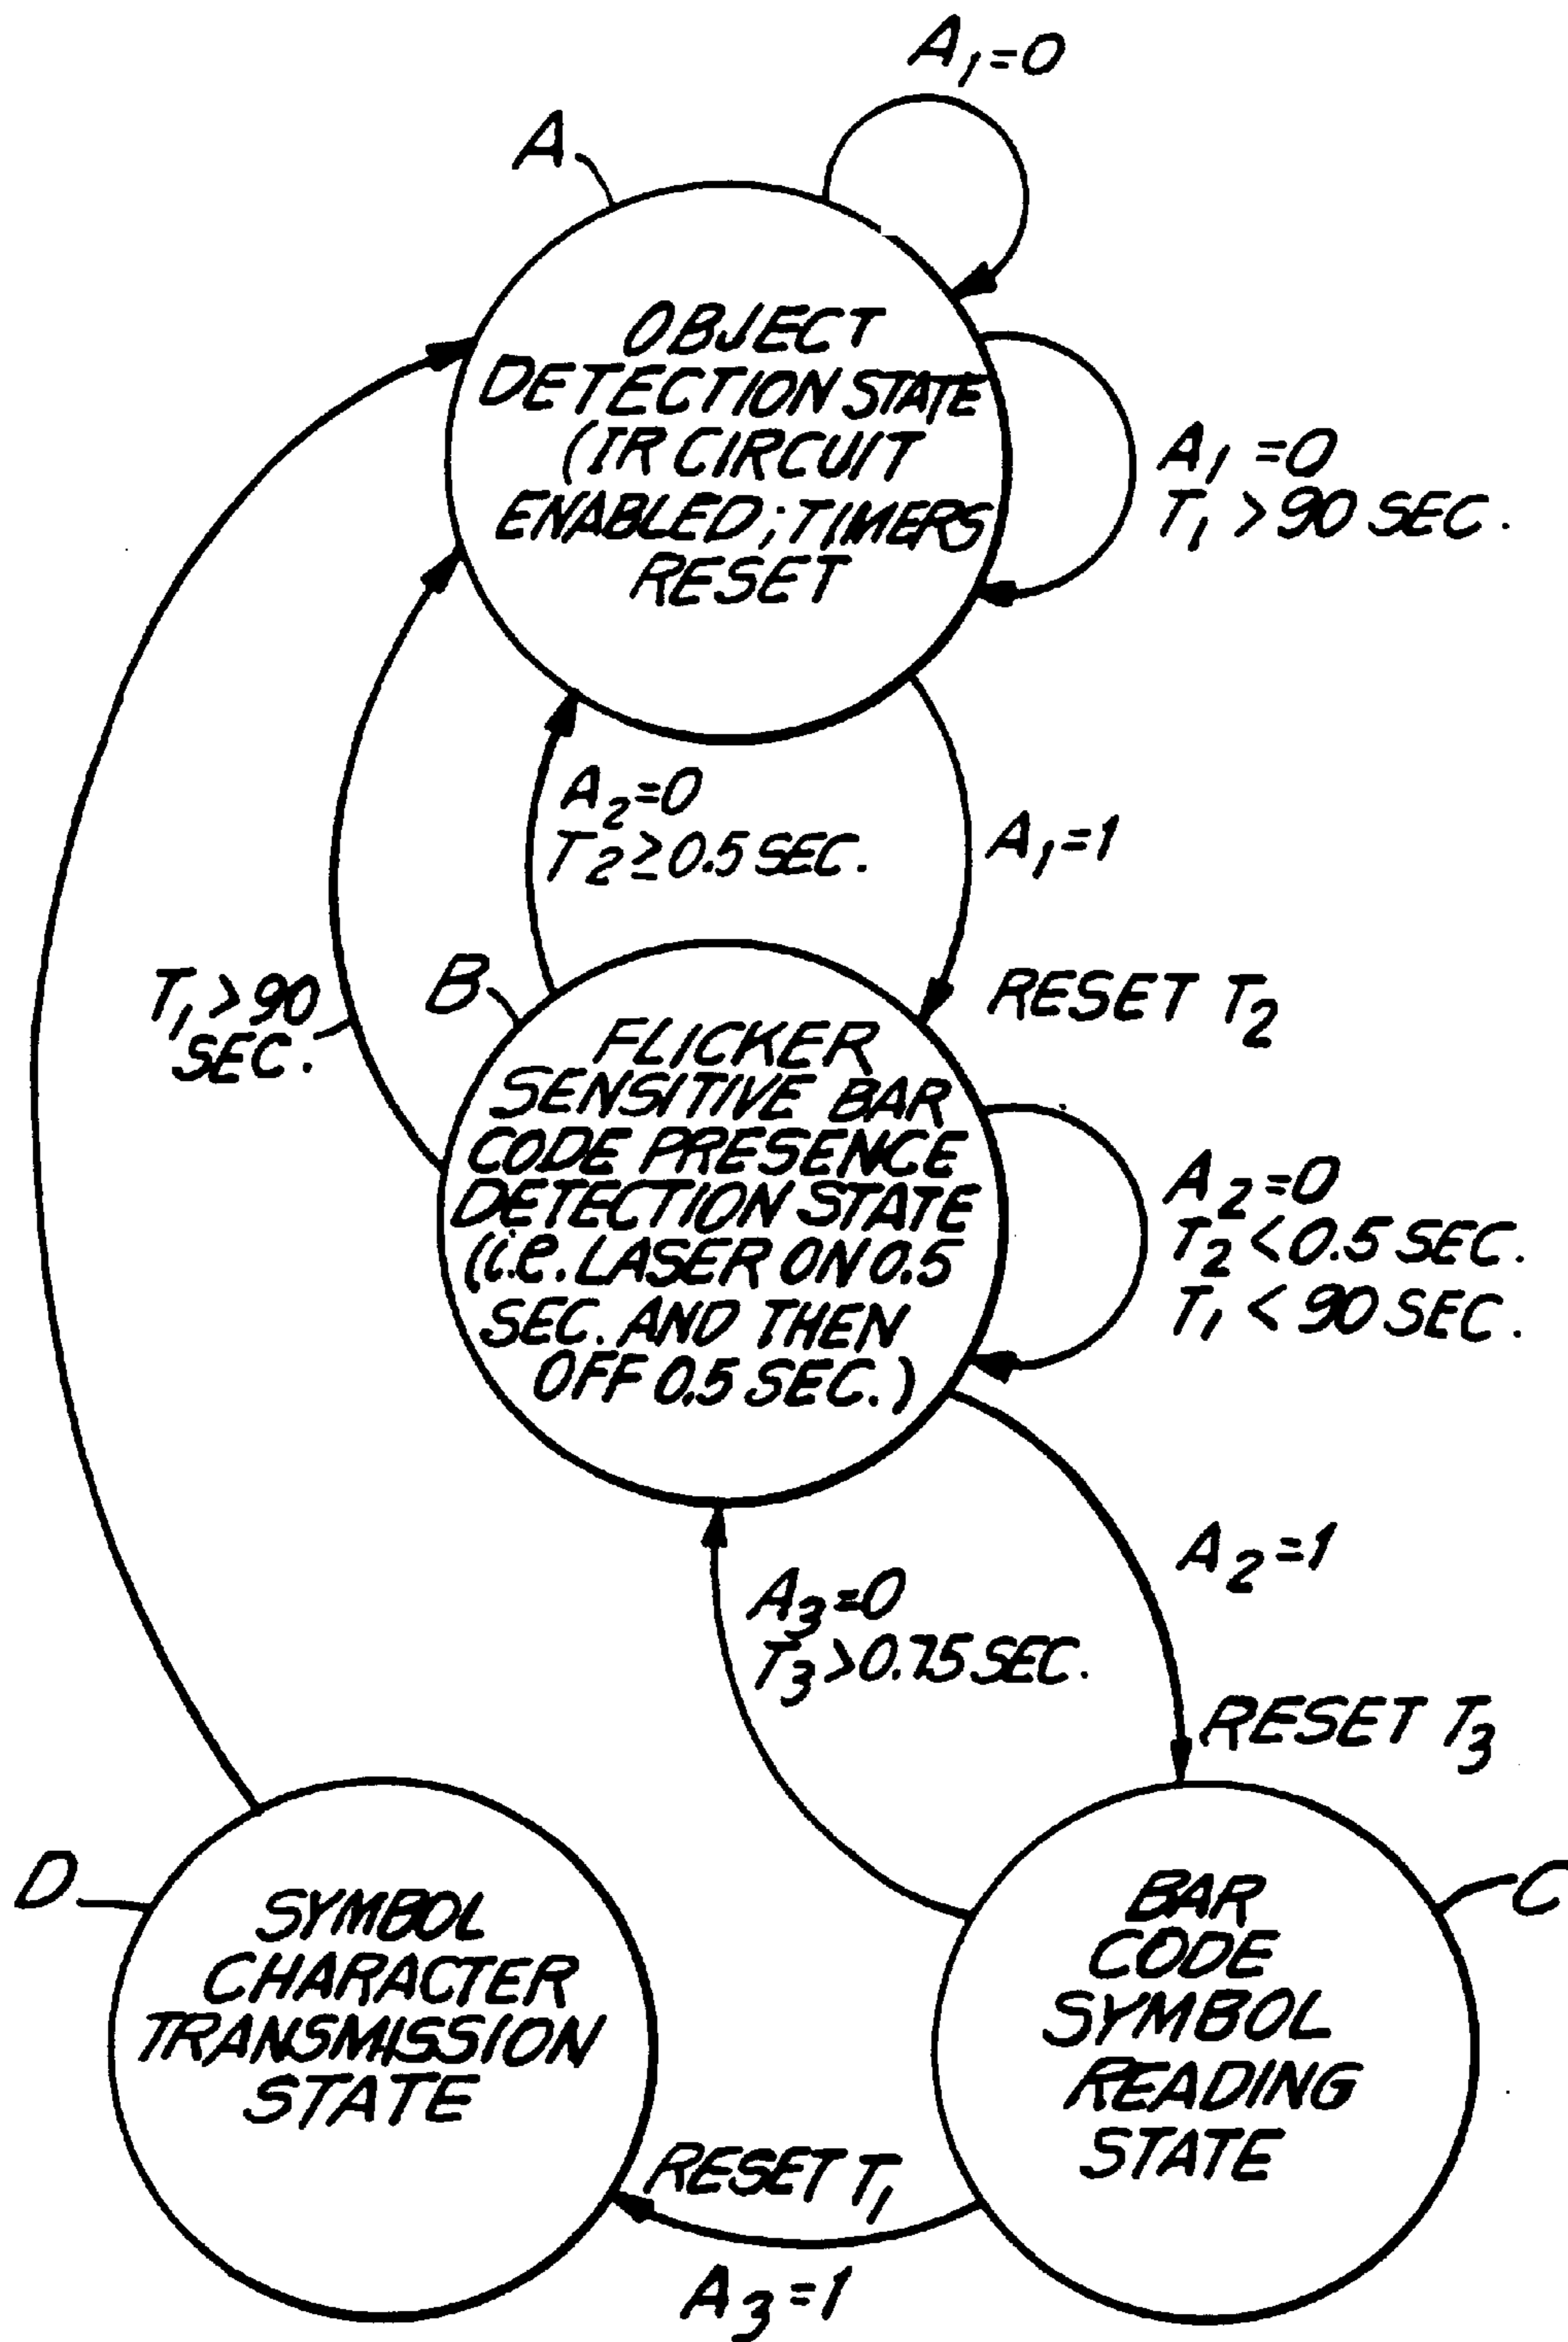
$A_1=0$

A

OBJECT DETECTION STATE (IR CIRCUIT ENABLED; TIMERS RESET

$A_1=0$
$T_1>90$ SEC.

$A_2=0$
$T_2\geq0.5$ SEC.

$A_1=1$

$T_1>90$ SEC.

B

RESET $T_2$

FLICKER SENSITIVE BAR CODE PRESENCE DETECTION STATE (i.e. LASER ON 0.5 SEC. AND THEN OFF 0.5 SEC.)

$A_2=0$
$T_2<0.5$ SEC.
$T_1<90$ SEC.

$A_2=1$

$A_3=0$
$T_3>0.75$ SEC.

RESET $T_3$

D

SYMBOL CHARACTER TRANSMISSION STATE

BAR CODE SYMBOL READING STATE

C

RESET $T_1$

$A_3=1$